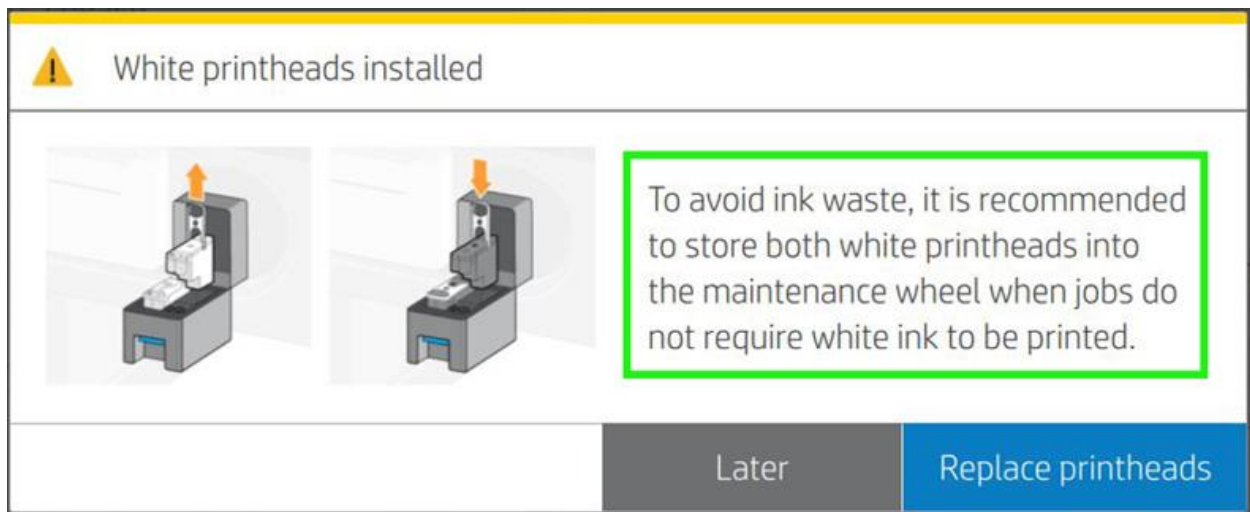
White printheads installed

To avoid ink waste, it is recommended to store both white printheads into the maintenance wheel when jobs do not require white ink to be printed.

Later

Replace printheads